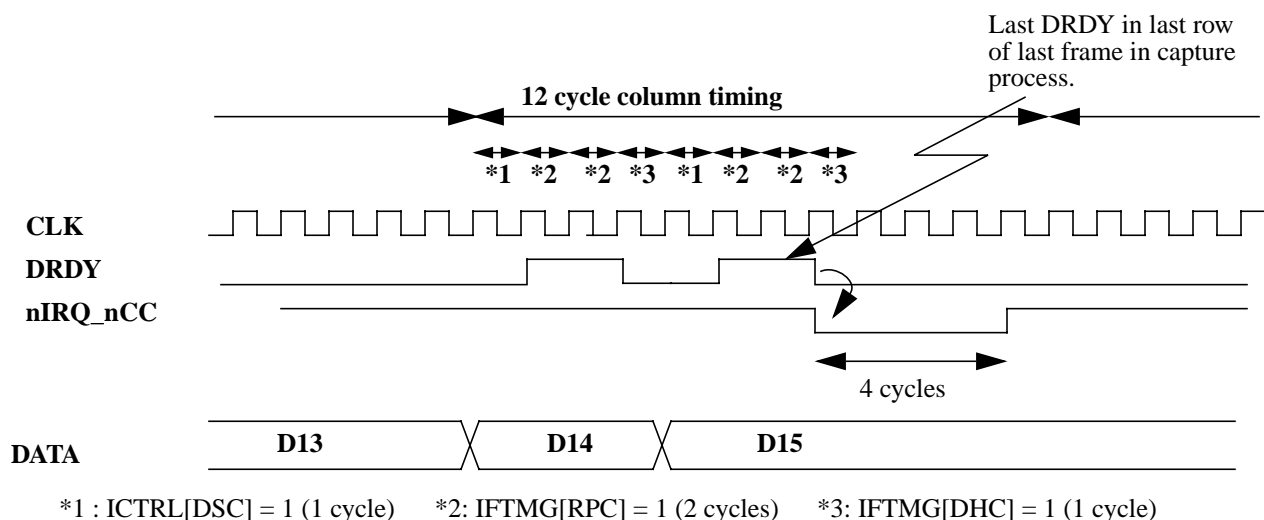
Last DRDY in last row of last frame in capture process.

12 cycle column timing

*1 *2 *2 *3 *1 *2 *2 *3

CLK

DRDY

nIRQ_nCC

4 cycles

DATA

D13

D14

D15

*1 : ICTRL[DSC] = 1 (1 cycle) *2: IFTMG[RPC] = 1 (2 cycles) *3: IFTMG[DHC] = 1 (1 cycle)